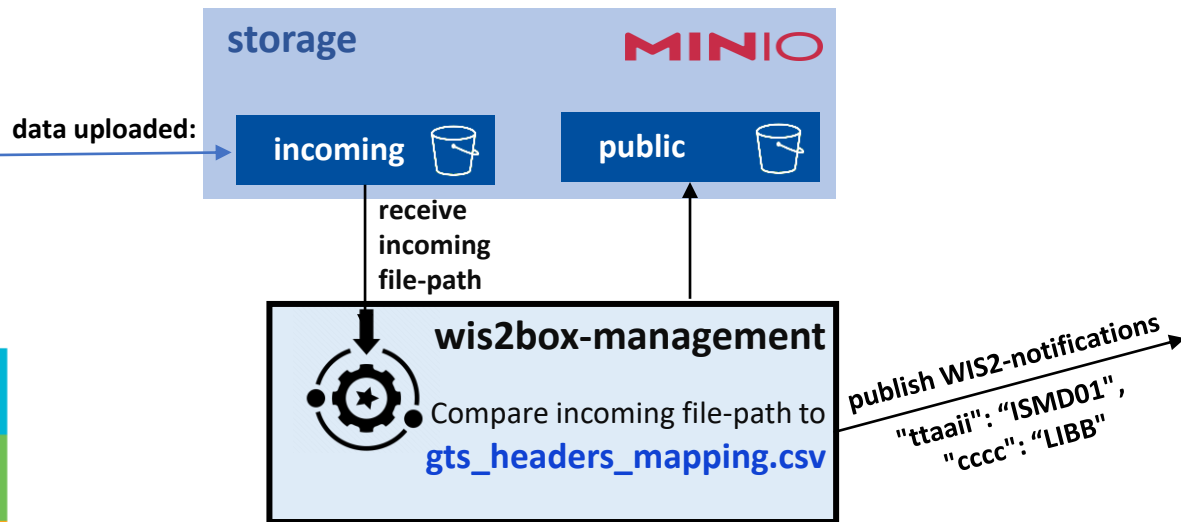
storage

MINIO

data uploaded:

incoming

public

receive incoming file-path

wis2box-management

Compare incoming file-path to

gts_headers_mapping.csv

publish WIS2-notifications

"ttaaii": “ISMD01”,

"cccc": “LIBB”